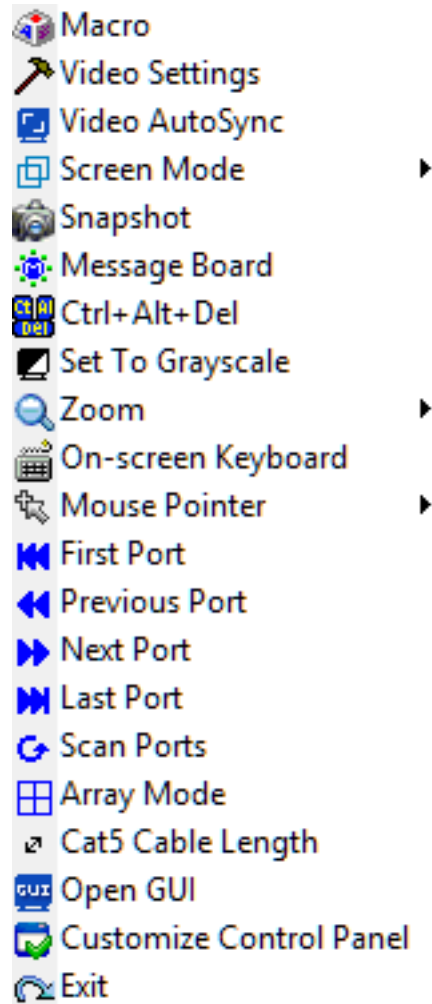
Macro
Video Settings
Video AutoSync
Screen Mode
Snapshot
Message Board
Ctrl+Alt+Del
Set To Grayscale
Zoom
On-screen Keyboard
Mouse Pointer
First Port
Previous Port
Next Port
Last Port
Scan Ports
Array Mode
Cat5 Cable Length
Open GUI
Customize Control Panel
Exit